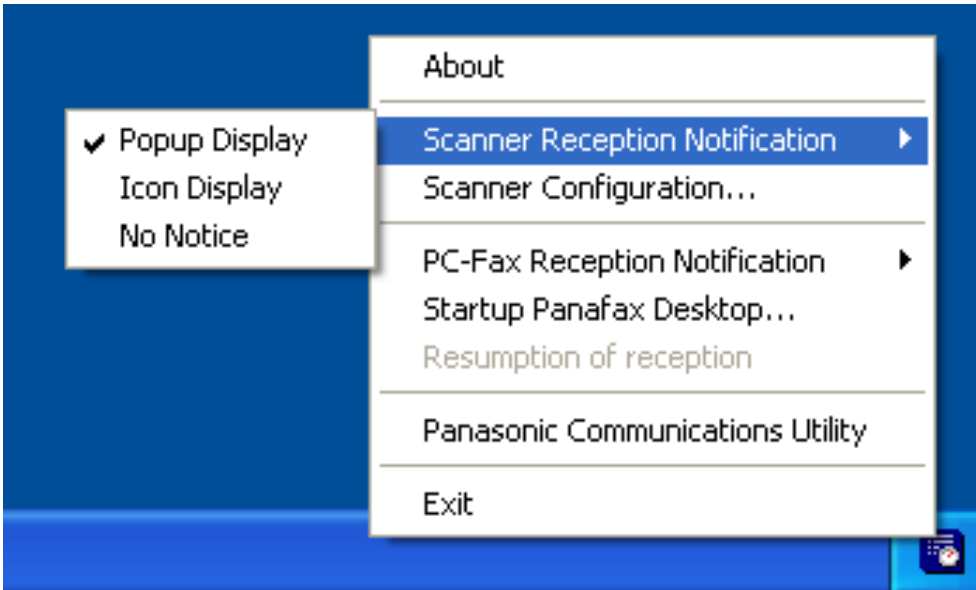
About

Scanner Reception Notification

✔ Popup Display
Icon Display
No Notice

Scanner Configuration...

PC-Fax Reception Notification
Startup Panafax Desktop...
Resumption of reception

Panasonic Communications Utility

Exit